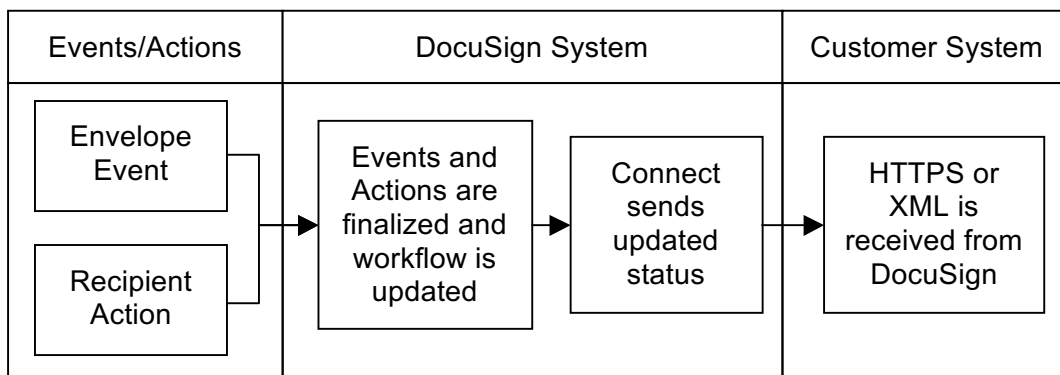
| Events/Actions | DocuSign System | Customer System |
|---|---|---|
| Envelope Event<br>Recipient Action | Events and Actions are finalized and workflow is updated → Connect sends updated status | HTTPS or XML is received from DocuSign |